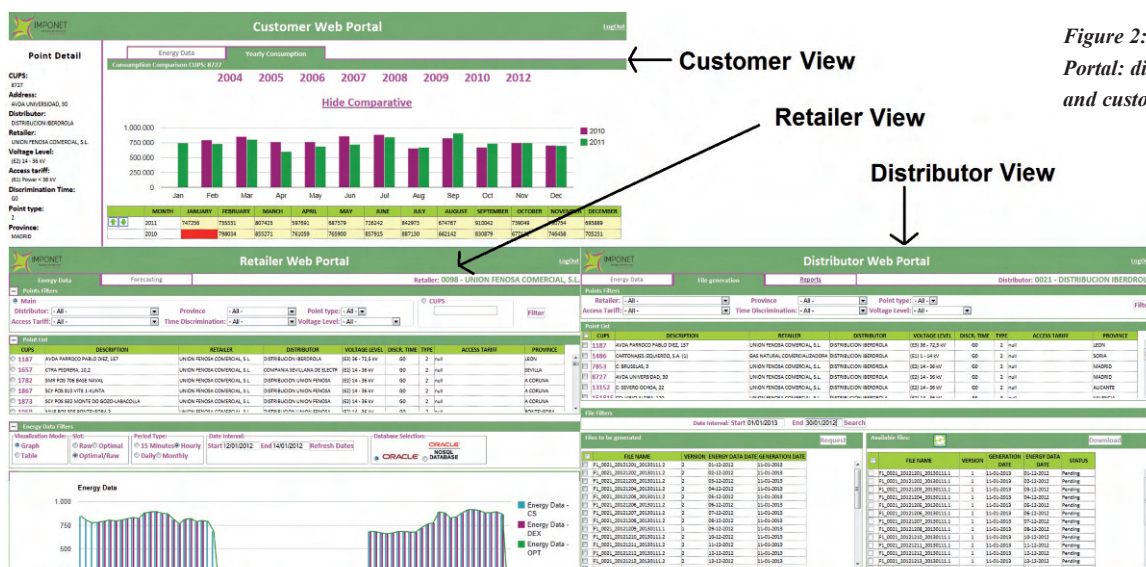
IMPONET

Customer Web Portal

LogOut

Figure 2: Portal: di and custo

Point Detail

CUPS:
8727
Address:
AVDA UNIVERSIDAD, 30
Distributor:
DISTRIBUCION IBERDROLA
Retailer:
UNION FENOSA COMERCIAL, S.L
Voltage Level:
(E2) 14 - 36 kV
Access tariff:
(61) Power <36 kV
Discrimination Time:
G0
Point type:
2
Province:
MADRID

Energy Data | Yearly Consumption

Consumption Comparison CUPS: 8727

2004 2005 2006 2007 2008 2009 2010 2012

Hide Comparative

Customer View

Retailer View

Distributor View

1.000.000
750.000
500.000
250.000
0

Jan Feb Mar Apr May Jun Jul Aug Sep Oct Nov Dec

2010
2011

| | MONTH | JANUARY | FEBRUARY | MARCH | APRIL | MAY | JUNE | JULY | AUGUST | SEPTEMBER | OCTOBER | NOVEMBER | DECEMBER |
|---|---|---|---|---|---|---|---|---|---|---|---|---|---|
| | 2011 | 747256 | 735531 | 807425 | 597691 | 637938 | 728242 | 842975 | 674767 | 910042 | 739049 | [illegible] | 695889 |
| | 2010 | | 780034 | 855271 | 761059 | 765900 | 857915 | 887130 | 662142 | 830879 | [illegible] | 746458 | 705251 |

IMPONET

Retailer Web Portal

LogOut

Energy Data | Forecasting

Retailer: 0098 - UNION FENOSA COMERCIAL, S.L.

Points Filters
Main
CUPS
Distributor: - All -
Province - All -
Point type: - All -
Access Tariff: - All -
Time Discrimination: - All -
Voltage Level: - All -
Filter

Point List

| CUPS | DESCRIPTION | RETAILER | DISTRIBUTOR | VOLTAGE LEVEL | DISCR. TIME | TYPE | ACCESS TARIFF | PROVINCE |
|---|---|---|---|---|---|---|---|---|
| 1187 | AVDA PARROCO PABLO DIEZ, 157 | UNION FENOSA COMERCIAL, S.L. | DISTRIBUCION IBERDROLA | (E3) 36 - 72,5 kV | G0 | 2 | null | LEON |
| 1657 | CTRA PEDRERA, 10,2 | UNION FENOSA COMERCIAL, S.L. | COMPAÑIA SEVILLANA DE ELECTR | (E2) 14 - 36 kV | G0 | 2 | null | SEVILLA |
| 1782 | SMR POS 708 BASE NAVAL | UNION FENOSA COMERCIAL, S.L. | DISTRIBUCION UNION FENOSA | (E2) 14 - 36 kV | G0 | 2 | null | A CORUNA |
| 1867 | SCY POS 813 VITE 1-XUNTA | UNION FENOSA COMERCIAL, S.L. | DISTRIBUCION UNION FENOSA | (E2) 14 - 36 kV | G0 | 2 | null | A CORUNA |
| 1873 | SCY POS 883 MONTE DO GOZO-LABACOLLA | UNION FENOSA COMERCIAL, S.L. | DISTRIBUCION UNION FENOSA | (E2) 14 - 36 kV | G0 | 2 | null | A CORUNA |

Energy Data Filters
Visualization Mode: Graph Table
Slot: Raw Optimal Optimal/Raw
Period Type: 15 Minutes Hourly Daily Monthly
Date Interval: Start 12/01/2012 End 14/01/2012 Refresh Dates
Database Selection: ORACLE NOSQL DATABASE

Energy Data
1.000
750
500

Energy Data - CS
Energy Data - DEX
Energy Data - OPT

IMPONET

Distributor Web Portal

LogOut

Energy Data | File generation | Reports

Distributor: 0021 - DISTRIBUCION IBERDROL

Points Filters
Retailer: - All -
Province - All -
Point type: - All -
Access Tariff: - All -
Time Discrimination: - All -
Voltage Level: - All -
Filte

Point List

| CUPS | DESCRIPTION | RETAILER | DISTRIBUTOR | VOLTAGE LEVEL | DISCR. TIME | TYPE | ACCESS TARIFF | PROVINCE |
|---|---|---|---|---|---|---|---|---|
| 1187 | AVDA PARROCO PABLO DIEZ, 157 | UNION FENOSA COMERCIAL S.L. | DISTRIBUCION IBERDROLA | (E3) 36 - 72,5 kV | G0 | 2 | null | LEON |
| 1686 | CARTONAJES IZQUIERDO, S.A. (1) | GAS NATURAL COMERCIALIZADORA | DISTRIBUCION IBERDROLA | (E1) 1 - 14 kV | G0 | 2 | null | SORIA |
| 7853 | C/ BRUSELAS, 3 | UNION FENOSA COMERCIAL S.L. | DISTRIBUCION IBERDROLA | (E2) 14 - 36 kV | G0 | 2 | null | MADRID |
| 8727 | AVDA UNIVERSIDAD, 30 | UNION FENOSA COMERCIAL S.L. | DISTRIBUCION IBERDROLA | (E2) 14 - 36 kV | G0 | 2 | null | MADRID |
| 13152 | C/ SEVERO OCHOA, 22 | UNION FENOSA COMERCIAL S.L. | DISTRIBUCION IBERDROLA | (E2) 14 - 36 kV | G0 | 2 | null | ALICANTE |

File Filters
Date Interval: Start 01/01/2013 End 30/01/2012 Search

Files to be generated | Request

| FILE NAME | VERSION | ENERGY DATA DATE | GENERATION DATE |
|---|---|---|---|
| F1_0021_20121201_20130111.2 | 2 | 01-12-2012 | 11-01-2013 |
| F1_0021_20121202_20130111.2 | 2 | 02-12-2012 | 11-01-2013 |
| F1_0021_20121203_20130111.2 | 2 | 03-12-2012 | 11-01-2013 |
| F1_0021_20121204_20130111.2 | 2 | 04-12-2012 | 11-01-2013 |
| F1_0021_20121205_20130111.2 | 2 | 05-12-2012 | 11-01-2013 |
| F1_0021_20121206_20130111.2 | 2 | 06-12-2012 | 11-01-2013 |
| F1_0021_20121207_20130111.2 | 2 | 07-12-2012 | 11-01-2013 |
| F1_0021_20121208_20130111.2 | 2 | 08-12-2012 | 11-01-2013 |
| F1_0021_20121209_20130111.2 | 2 | 09-12-2012 | 11-01-2013 |
| F1_0021_20121210_20130111.2 | 2 | 10-12-2012 | 11-01-2013 |
| F1_0021_20121211_20130111.2 | 2 | 11-12-2012 | 11-01-2013 |
| F1_0021_20121212_20130111.2 | 2 | 12-12-2012 | 11-01-2013 |
| F1_0021_20121213_20130111.2 | 2 | 13-12-2012 | 11-01-2013 |

Available files: | Download

| FILE NAME | VERSION | GENERATION DATE | ENERGY DATA DATE | STATUS |
|---|---|---|---|---|
| F1_0021_20121201_20130111.1 | 1 | 11-01-2013 | 01-12-2012 | Pending |
| F1_0021_20121202_20130111.1 | 1 | 11-01-2013 | 02-12-2012 | Pending |
| F1_0021_20121203_20130111.1 | 1 | 11-01-2013 | 03-12-2012 | Pending |
| F1_0021_20121204_20130111.1 | 1 | 11-01-2013 | 04-12-2012 | Pending |
| F1_0021_20121205_20130111.1 | 1 | 11-01-2013 | 05-12-2012 | Pending |
| F1_0021_20121206_20130111.1 | 1 | 11-01-2013 | 06-12-2012 | Pending |
| F1_0021_20121207_20130111.1 | 1 | 11-01-2013 | 07-12-2012 | Pending |
| F1_0021_20121208_20130111.1 | 1 | 11-01-2013 | 08-12-2012 | Pending |
| F1_0021_20121209_20130111.1 | 1 | 11-01-2013 | 09-12-2012 | Pending |
| F1_0021_20121210_20130111.1 | 1 | 11-01-2013 | 10-12-2012 | Pending |
| F1_0021_20121211_20130111.1 | 1 | 11-01-2013 | 11-12-2012 | Pending |
| F1_0021_20121212_20130111.1 | 1 | 11-01-2013 | 12-12-2012 | Pending |
| F1_0021_20121213_20130111.1 | 1 | 11-01-2013 | 13-12-2012 | Pending |